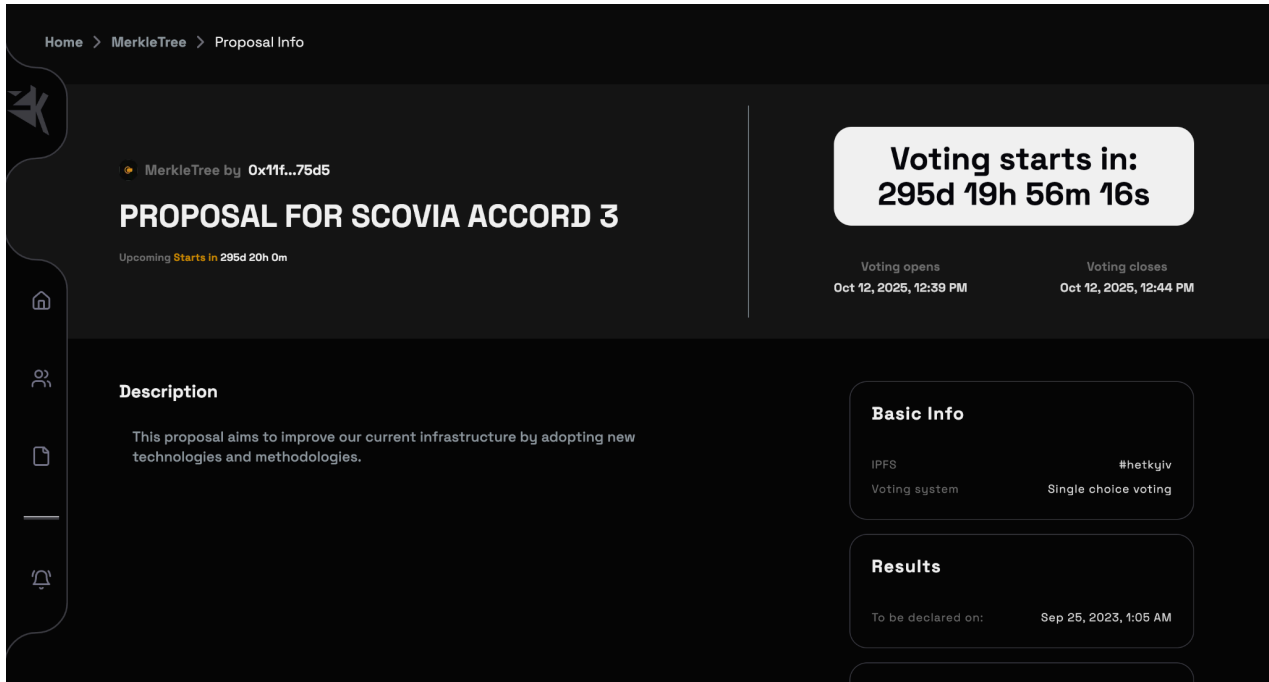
Home > MerkleTree > Proposal Info

MerkleTree by 0x11f...75d5

PROPOSAL FOR SCOVIA ACCORD 3

Upcoming Starts in 295d 20h 0m

Voting starts in:
295d 19h 56m 16s

Voting opens
Oct 12, 2025, 12:39 PM

Voting closes
Oct 12, 2025, 12:44 PM

Description

This proposal aims to improve our current infrastructure by adopting new technologies and methodologies.

Basic Info

IPFS #hetkyiv

Voting system Single choice voting

Results

To be declared on: Sep 25, 2023, 1:05 AM